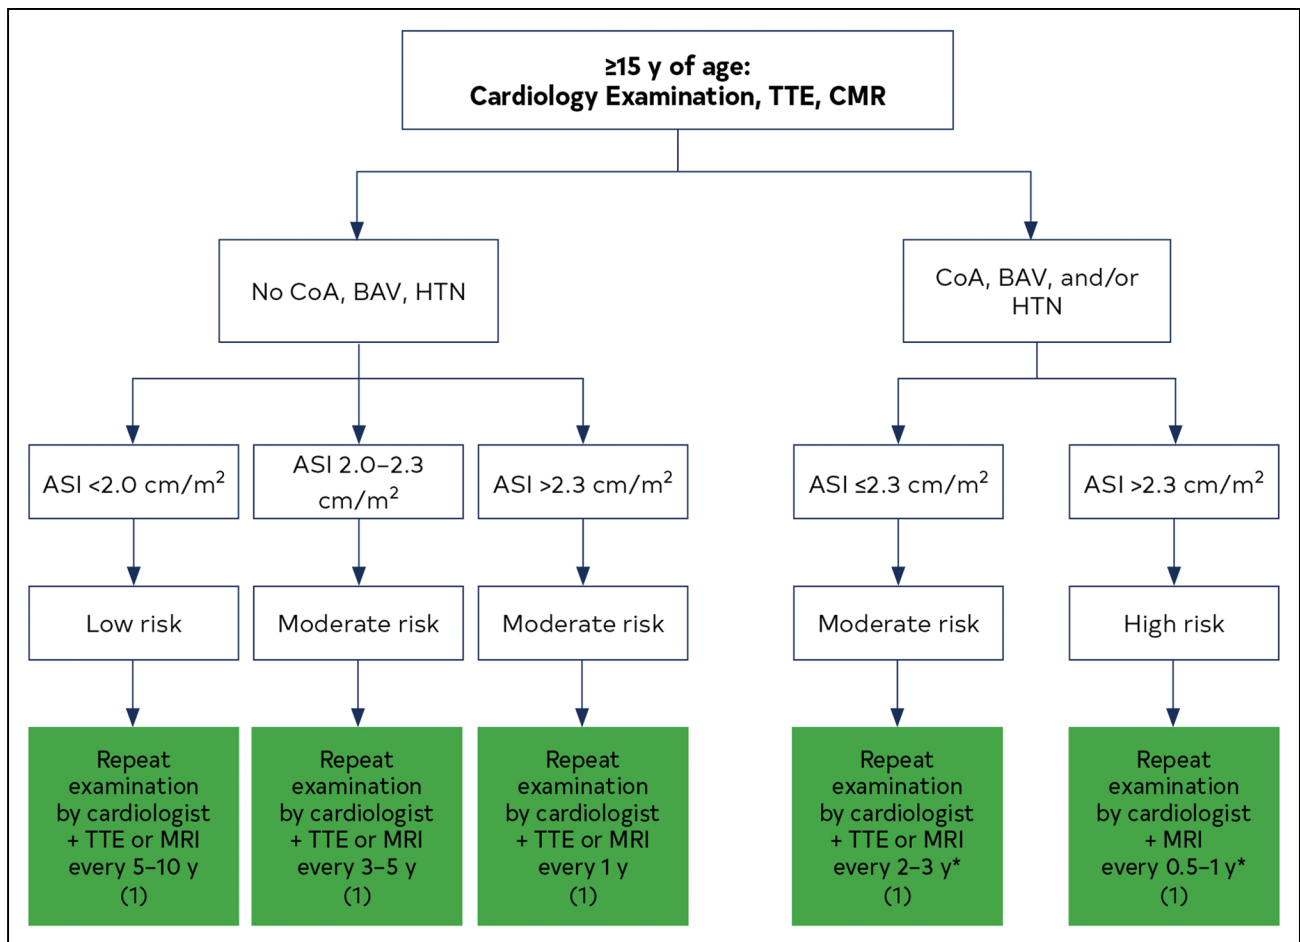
≥15 y of age:
Cardiology Examination, TTE, CMR

No CoA, BAV, HTN

CoA, BAV, and/or HTN

ASI <2.0 cm/m$^2$

ASI 2.0–2.3 cm/m$^2$

ASI >2.3 cm/m$^2$

ASI ≤2.3 cm/m$^2$

ASI >2.3 cm/m$^2$

Low risk

Moderate risk

Moderate risk

Moderate risk

High risk

Repeat examination by cardiologist + TTE or MRI every 5–10 y (1)

Repeat examination by cardiologist + TTE or MRI every 3–5 y (1)

Repeat examination by cardiologist + TTE or MRI every 1 y (1)

Repeat examination by cardiologist + TTE or MRI every 2–3 y* (1)

Repeat examination by cardiologist + MRI every 0.5–1 y* (1)